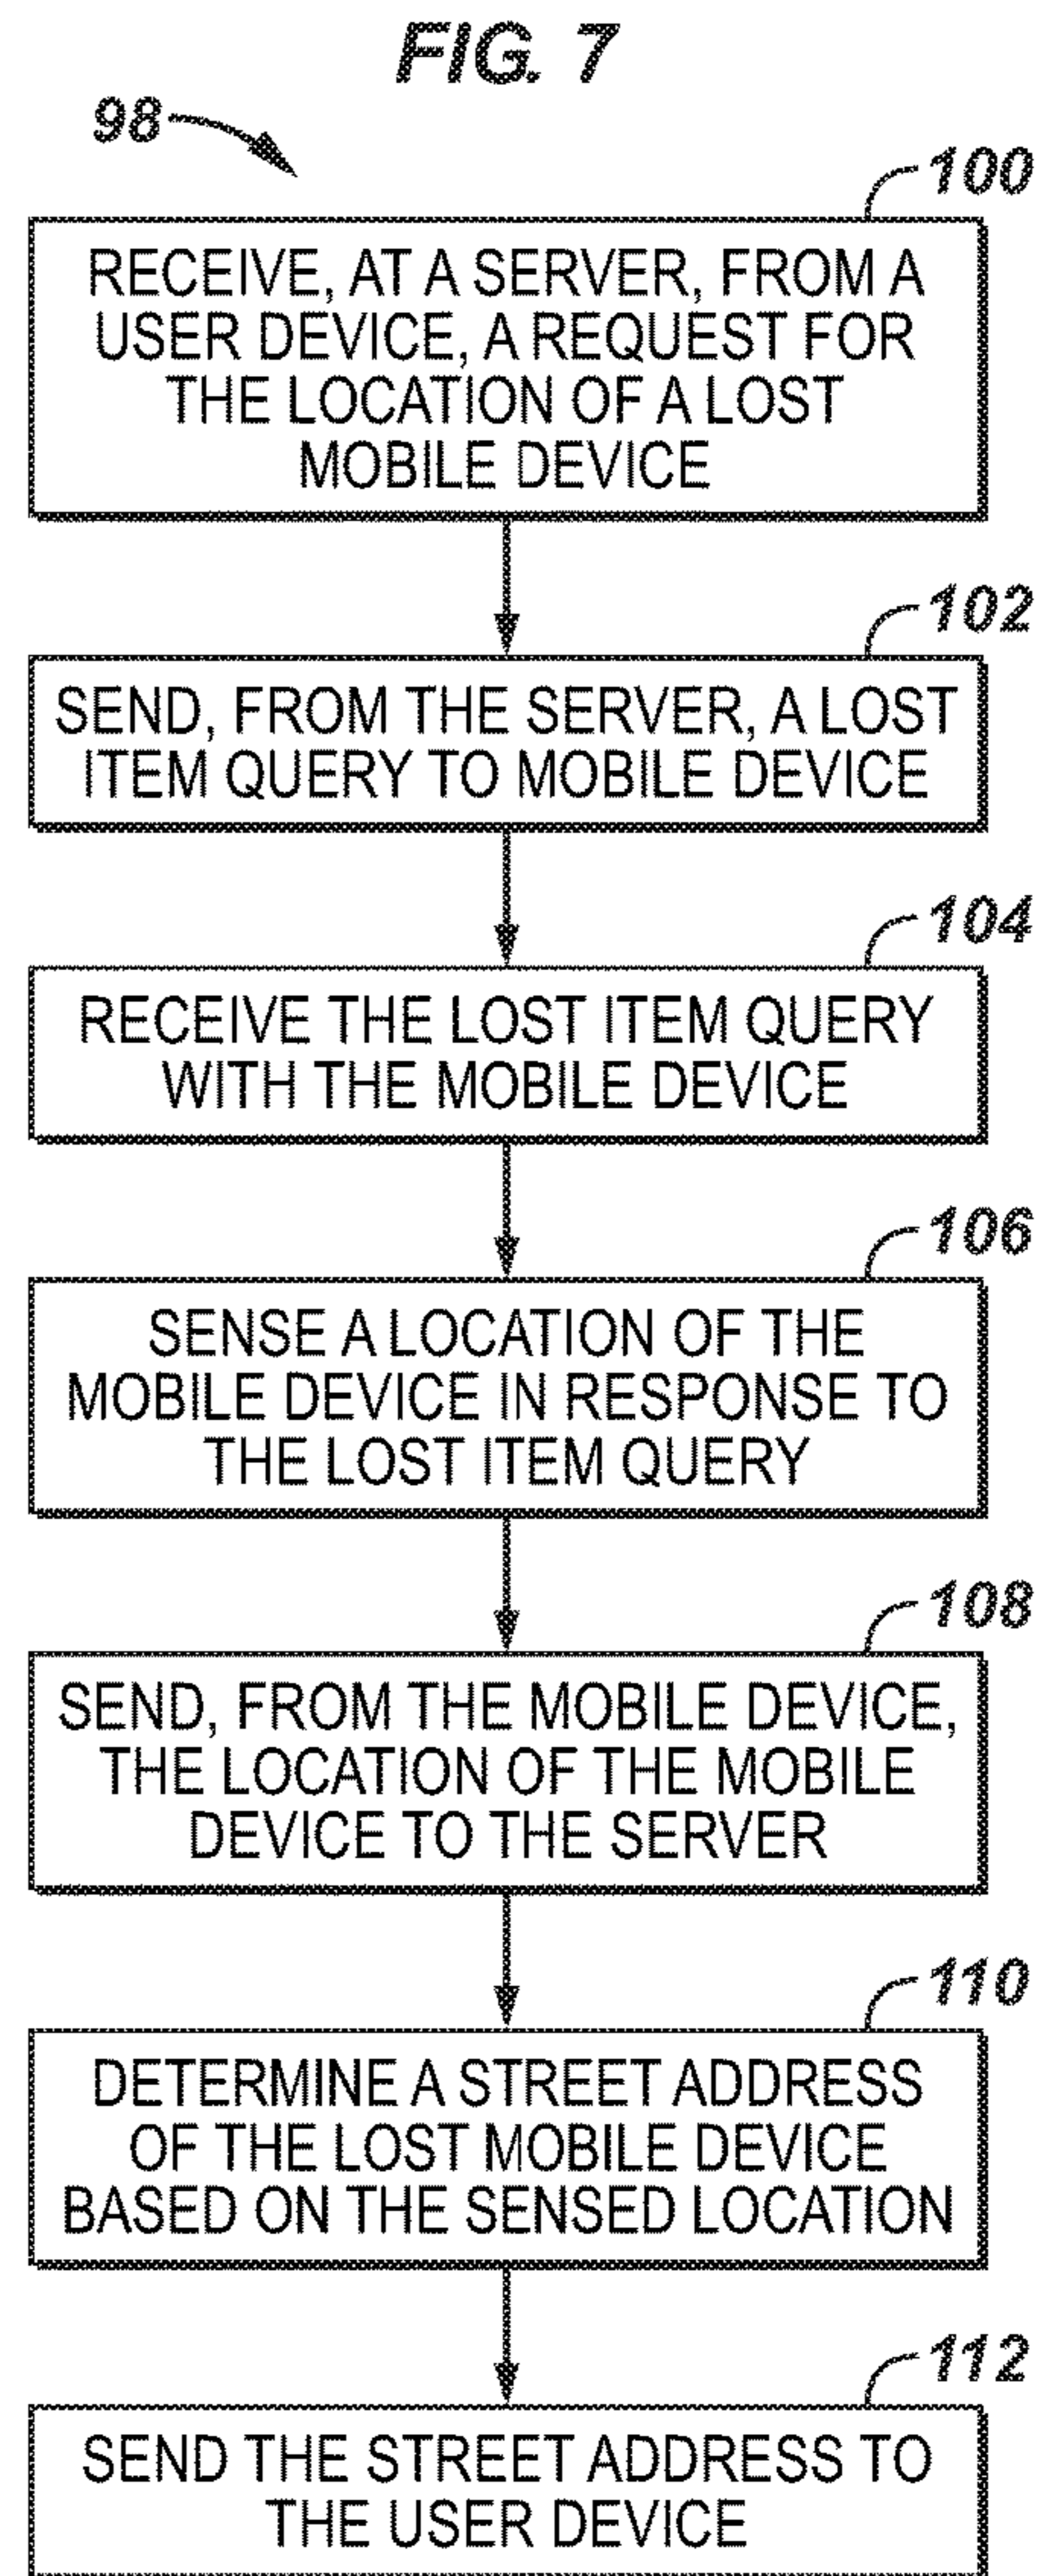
FIG. 7

98

100

RECEIVE, AT A SERVER, FROM A USER DEVICE, A REQUEST FOR THE LOCATION OF A LOST MOBILE DEVICE

102

SEND, FROM THE SERVER, A LOST ITEM QUERY TO MOBILE DEVICE

104

RECEIVE THE LOST ITEM QUERY WITH THE MOBILE DEVICE

106

SENSE A LOCATION OF THE MOBILE DEVICE IN RESPONSE TO THE LOST ITEM QUERY

108

SEND, FROM THE MOBILE DEVICE, THE LOCATION OF THE MOBILE DEVICE TO THE SERVER

110

DETERMINE A STREET ADDRESS OF THE LOST MOBILE DEVICE BASED ON THE SENSED LOCATION

112

SEND THE STREET ADDRESS TO THE USER DEVICE